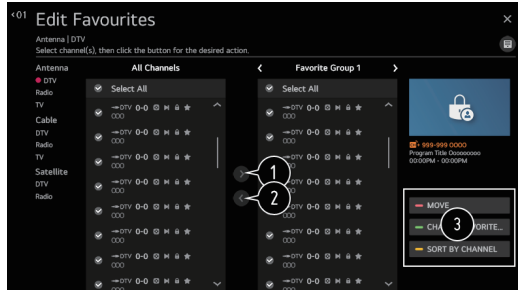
<01 Edit Favourites

Antenna | DTV
Select channel(s), then click the button for the desired action.

Antenna
DTV
Radio
TV
Cable
DTV
Radio
TV
Satellite
DTV
Radio

All Channels

Select All

DTV 0-0 000
DTV 0-0 000
DTV 0-0 000
DTV 0-0 000
DTV 0-0 000
DTV 0-0 000
DTV 0-0 000
DTV 0-0 000

Favorite Group 1

Select All

DTV 0-0 000
DTV 0-0 000
DTV 0-0 000
DTV 0-0 000
DTV 0-0 000
DTV 0-0 000
DTV 0-0 000
DTV 0-0 000

1
2

999-999 0000
Program Title Ooooooooo
00:00PM - 00:00PM

3

MOVE
CHA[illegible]ORITE...
SORT BY CHANNEL